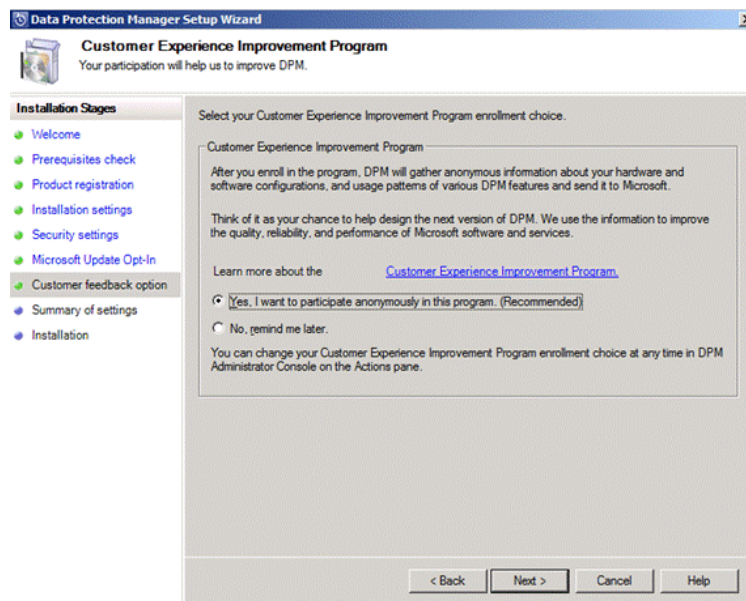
Data Protection Manager Setup Wizard

Customer Experience Improvement Program
Your participation will help us to improve DPM.

Installation Stages
Welcome
Prerequisites check
Product registration
Installation settings
Security settings
Microsoft Update Opt-In
Customer feedback option
Summary of settings
Installation

Select your Customer Experience Improvement Program enrollment choice.

Customer Experience Improvement Program

After you enroll in the program, DPM will gather anonymous information about your hardware and software configurations, and usage patterns of various DPM features and send it to Microsoft.

Think of it as your chance to help design the next version of DPM. We use the information to improve the quality, reliability, and performance of Microsoft software and services.

Learn more about the Customer Experience Improvement Program.

Yes, I want to participate anonymously in this program. (Recommended)

No, remind me later.

You can change your Customer Experience Improvement Program enrollment choice at any time in DPM Administrator Console on the Actions pane.

< Back Next > Cancel Help